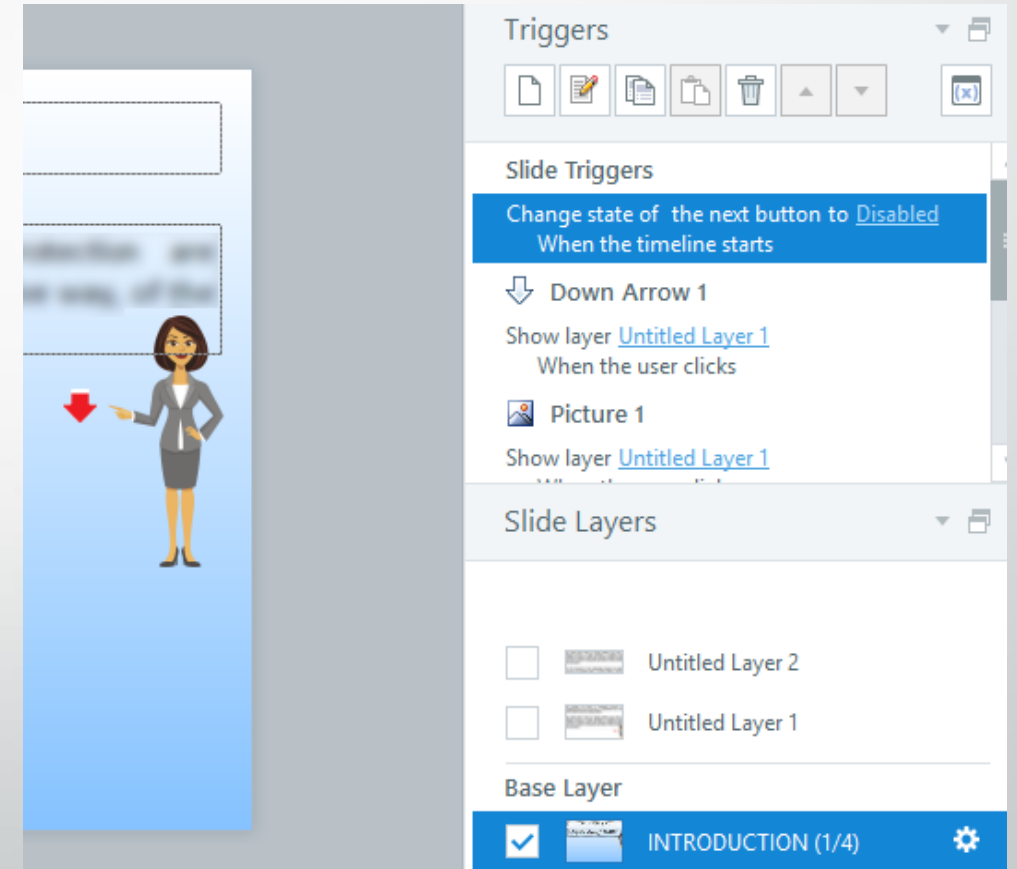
Triggers

Slide Triggers

Change state of the next button to Disabled
When the timeline starts

Down Arrow 1

Show layer Untitled Layer 1
When the user clicks

Picture 1

Show layer Untitled Layer 1
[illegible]

Slide Layers

Untitled Layer 2

Untitled Layer 1

Base Layer

INTRODUCTION (1/4)